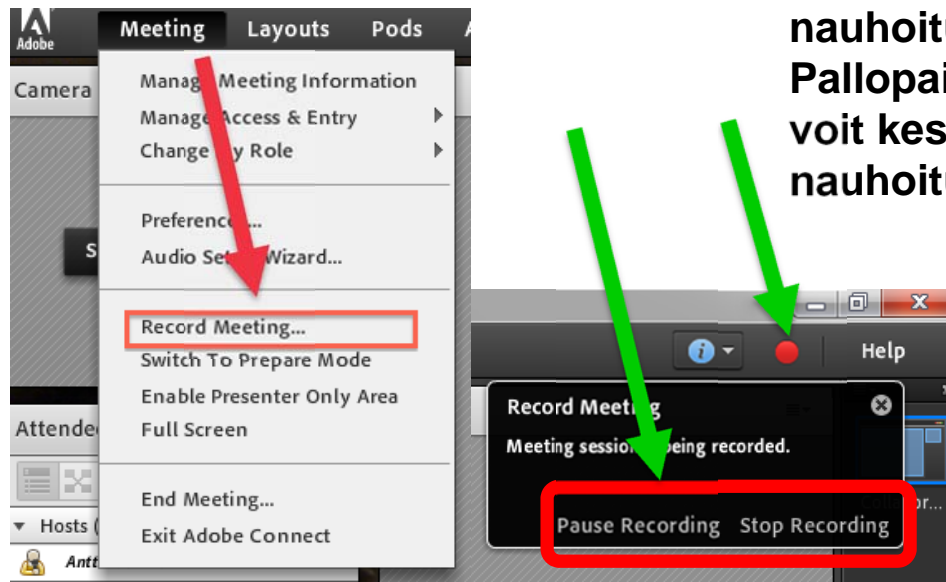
Adobe
Meeting Layouts Pods
Camera
Manag Meeting Information
Manage Access & Entry
Change y Role
Preferenc ...
Audio Se Wizard...
Record Meeting...
Switch To Prepare Mode
Enable Presenter Only Area
Full Screen
End Meeting...
Exit Adobe Connect
Attende
Hosts (
Antt

nauhoitu
Pallopai
voit kes
nauhoitu

Help
Record Meet g
Meeting sessio eing recorded.
Pause Recording Stop Recording